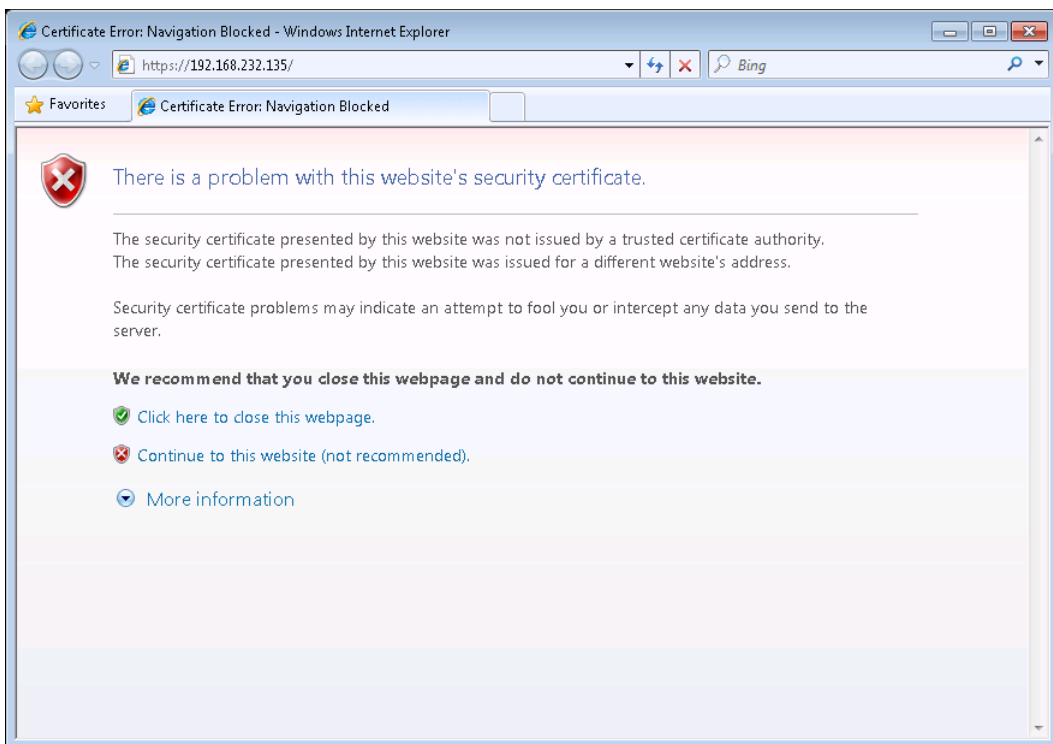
Certificate Error: Navigation Blocked - Windows Internet Explorer

https://192.168.232.135/

Bing

Favorites

Certificate Error: Navigation Blocked

There is a problem with this website's security certificate.

The security certificate presented by this website was not issued by a trusted certificate authority.
The security certificate presented by this website was issued for a different website's address.

Security certificate problems may indicate an attempt to fool you or intercept any data you send to the server.

We recommend that you close this webpage and do not continue to this website.

Click here to close this webpage.

Continue to this website (not recommended).

More information